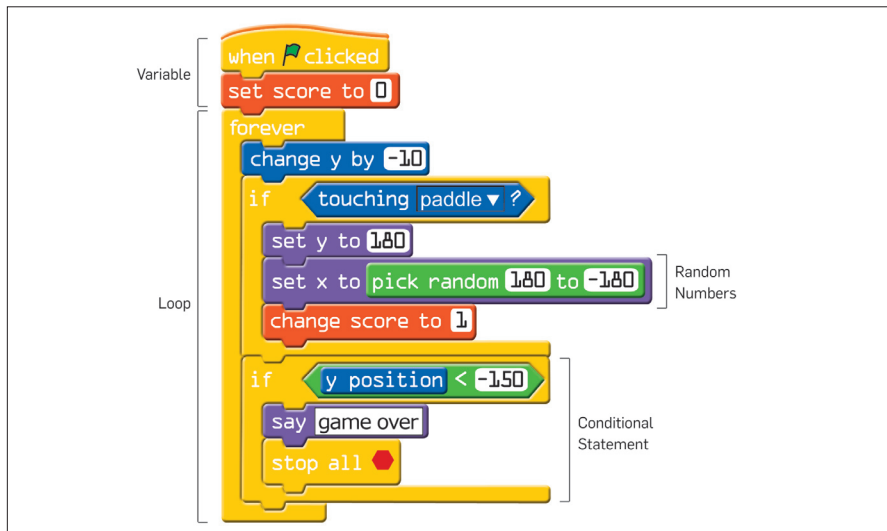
Variable

when clicked
set score to 0

Loop

forever
change y by -10
if touching paddle ▾ ?
set y to 180
set x to pick random 180 to -180
change score to 1

Random Numbers

if y position < -150
say game over
stop all

Conditional Statement